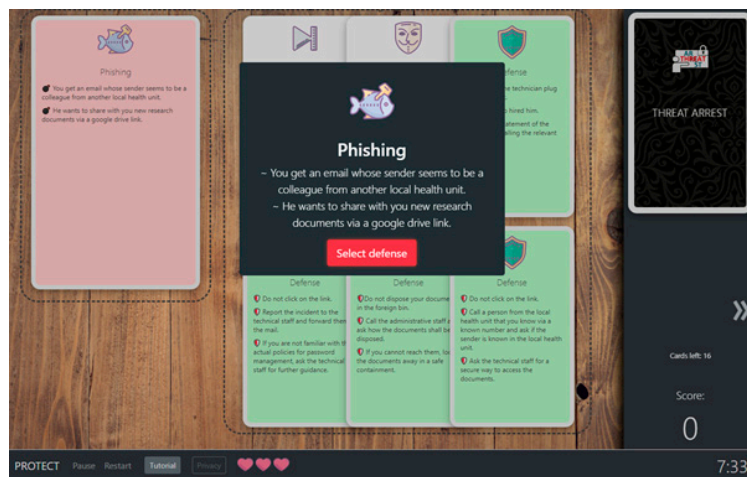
Phishing

You get an email whose sender seems to be a colleague from another local health unit.

He wants to share with you new research documents via a google drive link.

Defense

the technician plug

hired him.

statement of the

alling the relevant

Phishing

– You get an email whose sender seems to be a colleague from another local health unit.

– He wants to share with you new research documents via a google drive link.

Select defense

THREAT ARREST

THREAT ARREST

Defense

Do not click on the link.

Report the incident to the technical staff and forward them the mail.

If you are not familiar with the actual policies for password management, ask the technical staff for further guidance.

Defense

Do not dispose your docume in the foreign bin.

Call the administrative staff ask how the documents shall be disposed.

If you cannot reach them, lo the documents away in a safe containment.

Defense

Do not click on the link.

Call a person from the local health unit that you know via a known number and ask if the sender is known in the local health unit.

Ask the technical staff for a secure way to access the documents.

Cards left: 16

Score:

0

PROTECT Pause Restart Tutorial Privacy

7:33